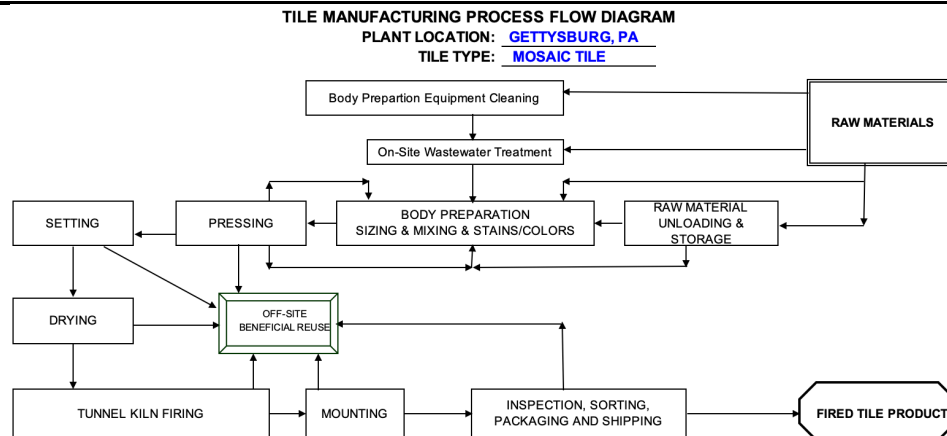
TILE MANUFACTURING PROCESS FLOW DIAGRAM
PLANT LOCATION: GETTYSBURG, PA
TILE TYPE: MOSAIC TILE

Body Prepartion Equipment Cleaning

RAW MATERIALS

On-Site Wastewater Treatment

SETTING

PRESSING

BODY PREPARATION
SIZING & MIXING & STAINS/COLORS

RAW MATERIAL UNLOADING & STORAGE

DRYING

OFF-SITE BENEFICIAL REUSE

TUNNEL KILN FIRING

MOUNTING

INSPECTION, SORTING, PACKAGING AND SHIPPING

FIRED TILE PRODUCT